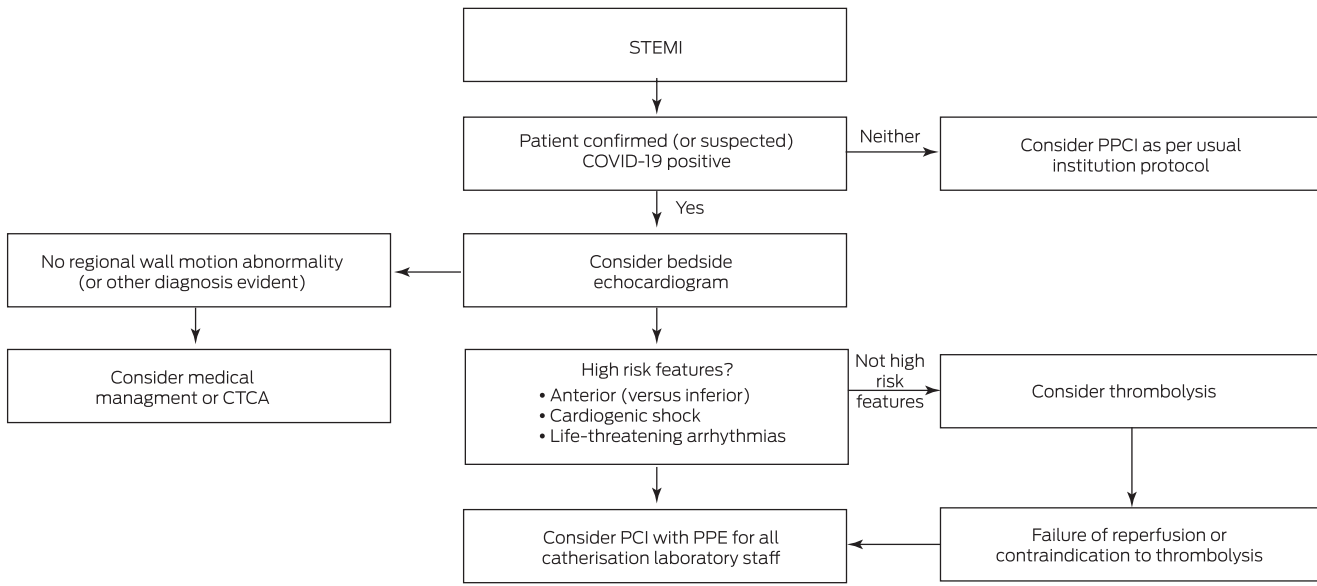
STEMI

Patient confirmed (or suspected) COVID-19 positive

Neither

Consider PPCI as per usual institution protocol

Yes

No regional wall motion abnormality (or other diagnosis evident)

Consider bedside echocardiogram

Consider medical managment or CTCA

High risk features?
• Anterior (versus inferior)
• Cardiogenic shock
• Life-threatening arrhythmias

Not high risk features

Consider thrombolysis

Consider PCI with PPE for all catherisation laboratory staff

Failure of reperfusion or contraindication to thrombolysis